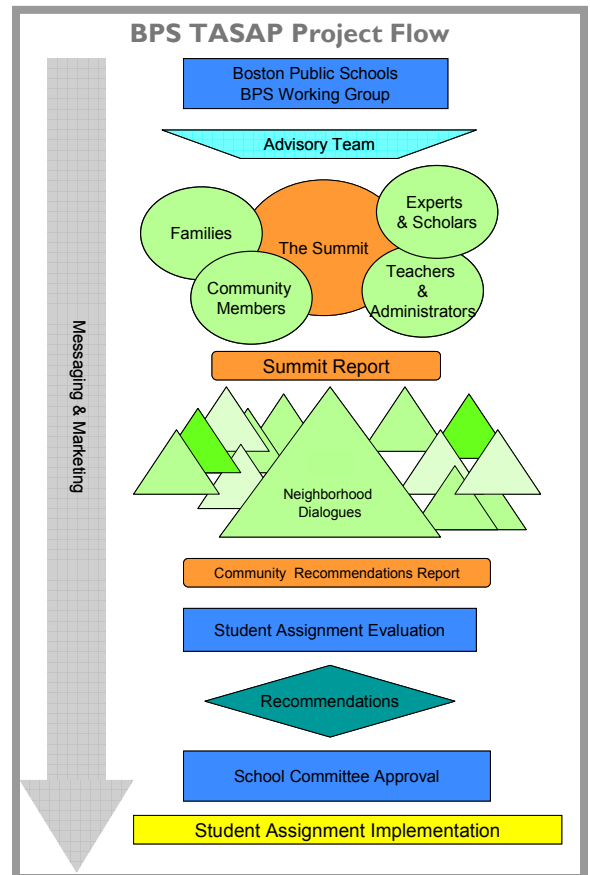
BPS TASAP Project Flow

Boston Public Schools
BPS Working Group

Advisory Team

Families

The Summit

Experts & Scholars

Community Members

Teachers & Administrators

Summit Report

Neighborhood Dialogues

Community Recommendations Report

Student Assignment Evaluation

Recommendations

School Committee Approval

Student Assignment Implementation

Messaging & Marketing